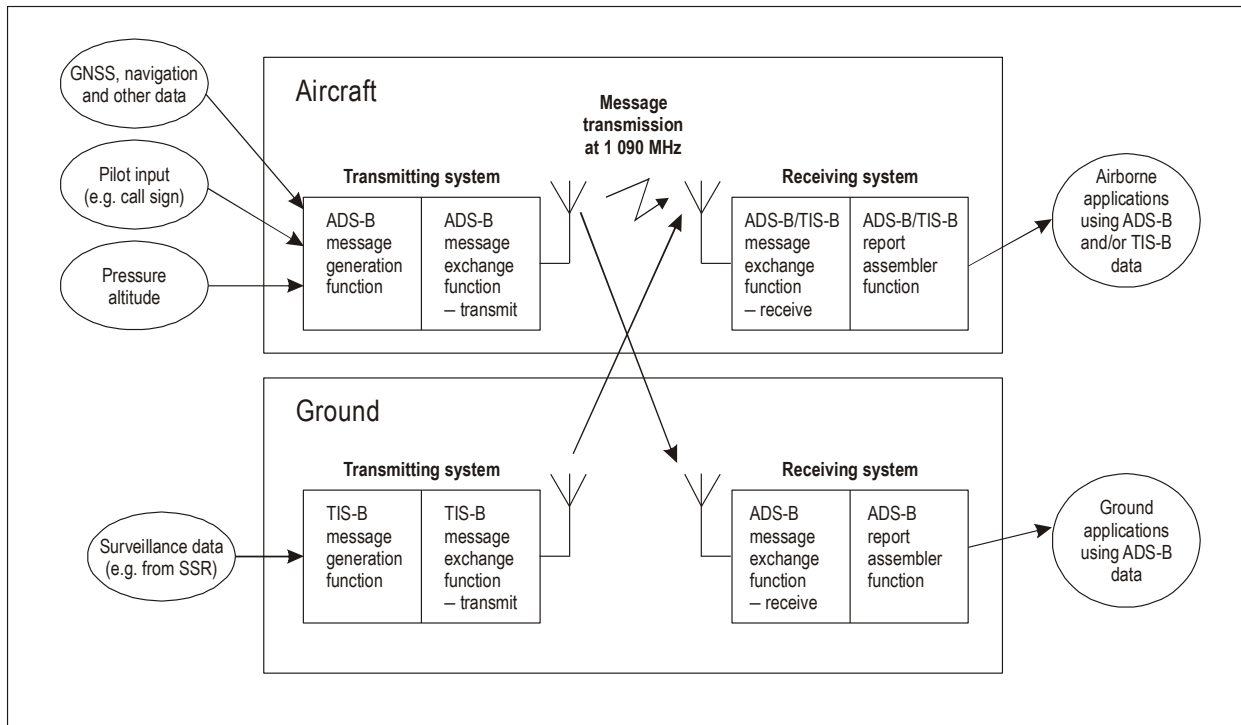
GNSS, navigation and other data

Pilot input (e.g. call sign)

Pressure altitude

Aircraft

Message transmission at 1 090 MHz

Transmitting system

ADS-B message generation function

ADS-B message exchange function – transmit

Receiving system

ADS-B/TIS-B message exchange function – receive

ADS-B/TIS-B report assembler function

Airborne applications using ADS-B and/or TIS-B data

Ground

Transmitting system

Surveillance data (e.g. from SSR)

TIS-B message generation function

TIS-B message exchange function – transmit

Receiving system

ADS-B message exchange function – receive

ADS-B report assembler function

Ground applications using ADS-B data